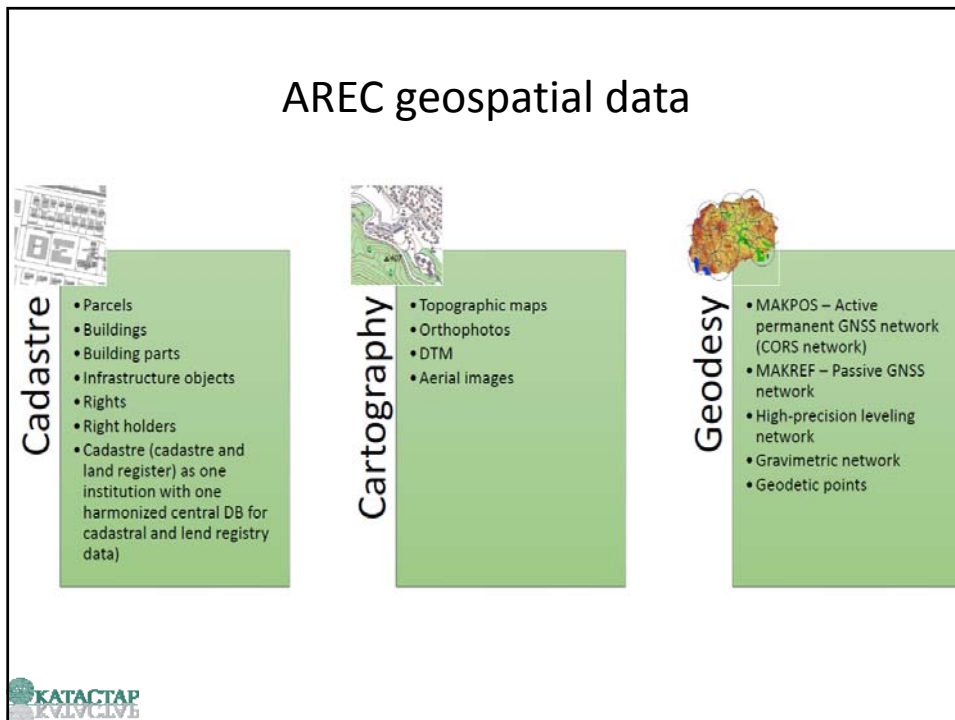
AREC geospatial data

Cadastre

- Parcels
- Buildings
- Building parts
- Infrastructure objects
- Rights
- Right holders
- Cadastre (cadastre and land register) as one institution with one harmonized central DB for cadastral and lend registry data)

Cartography

- Topographic maps
- Orthophotos
- DTM
- Aerial images

Geodesy

- MAKPOS – Active permanent GNSS network (CORS network)
- MAKREF – Passive GNSS network
- High-precision leveling network
- Gravimetric network
- Geodetic points

КАТАСТАР